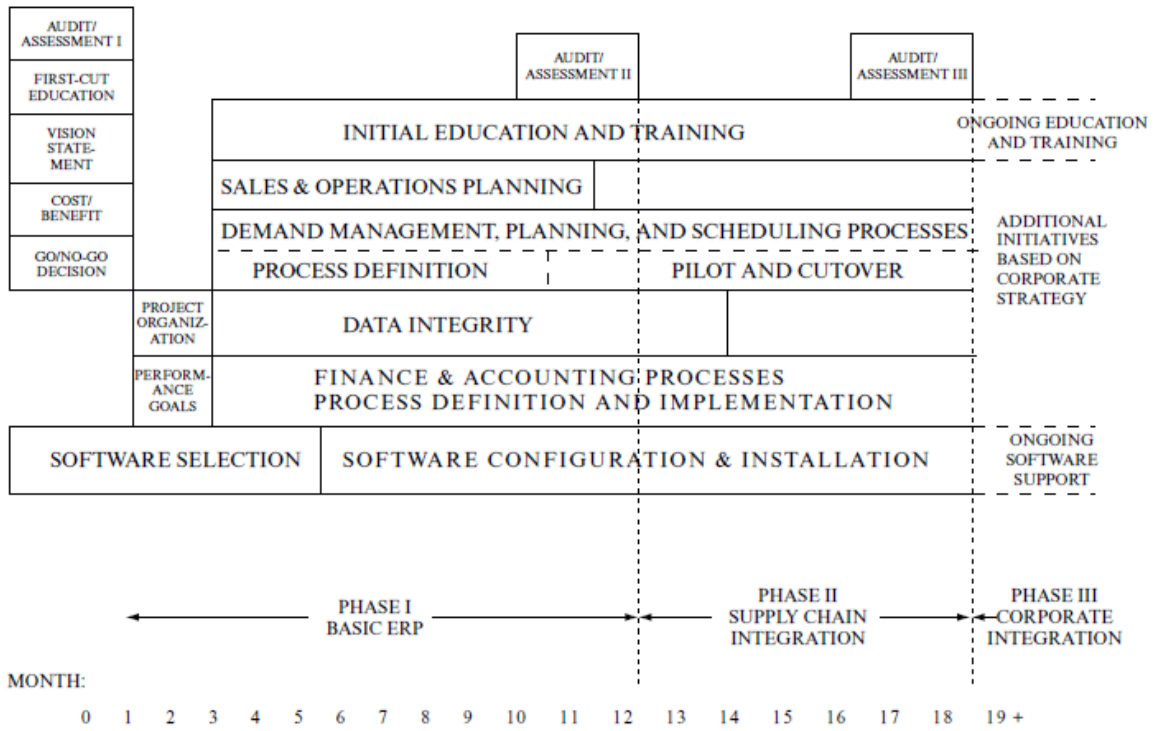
AUDIT/ ASSESSMENT I

FIRST-CUT EDUCATION

VISION STATEMENT

COST/ BENEFIT

GO/NO-GO DECISION

AUDIT/ ASSESSMENT II

AUDIT/ ASSESSMENT III

INITIAL EDUCATION AND TRAINING

ONGOING EDUCATION AND TRAINING

SALES & OPERATIONS PLANNING

DEMAND MANAGEMENT, PLANNING, AND SCHEDULING PROCESSES

ADDITIONAL INITIATIVES BASED ON CORPORATE STRATEGY

PROCESS DEFINITION

PILOT AND CUTOVER

PROJECT ORGANIZATION

DATA INTEGRITY

PERFORMANCE GOALS

FINANCE & ACCOUNTING PROCESSES
PROCESS DEFINITION AND IMPLEMENTATION

SOFTWARE SELECTION

SOFTWARE CONFIGURATION & INSTALLATION

ONGOING SOFTWARE SUPPORT

PHASE I
BASIC ERP

PHASE II
SUPPLY CHAIN INTEGRATION

PHASE III
CORPORATE INTEGRATION

MONTH:

0 1 2 3 4 5 6 7 8 9 10 11 12 13 14 15 16 17 18 19 +